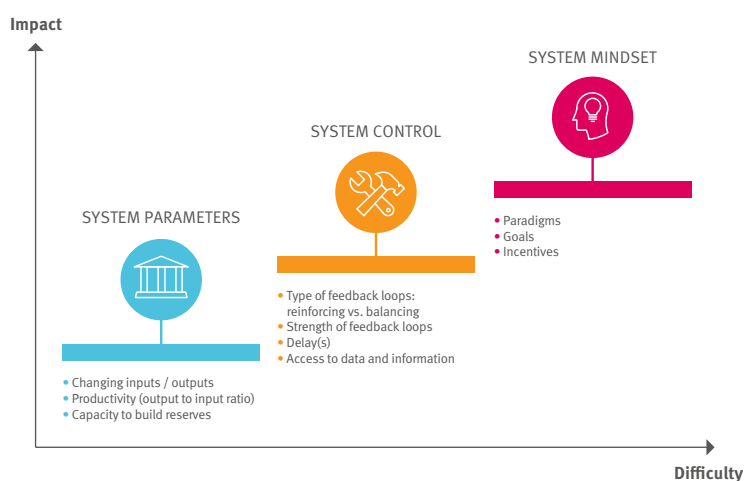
Impact

SYSTEM MINDSET

SYSTEM CONTROL

SYSTEM PARAMETERS

• Paradigms
• Goals
• Incentives

• Type of feedback loops: reinforcing vs. balancing
• Strength of feedback loops
• Delay(s)
• Access to data and information

• Changing inputs / outputs
• Productivity (output to input ratio)
• Capacity to build reserves

Difficulty